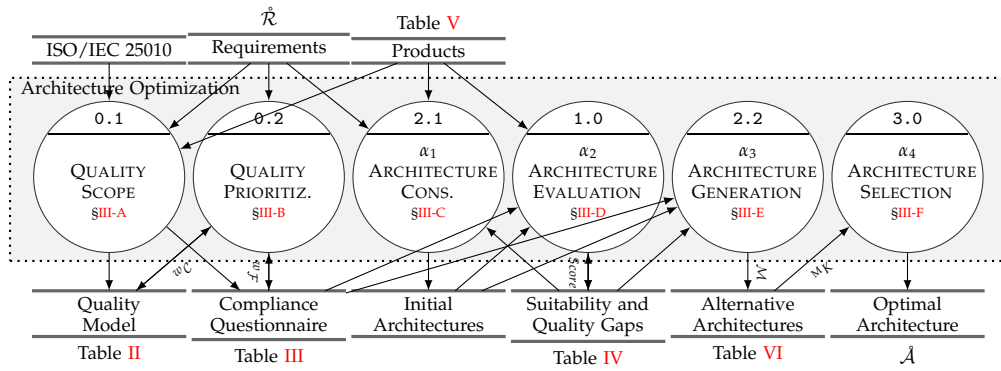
$\mathring{\mathcal{R}}$

Table V

ISO/IEC 25010

Requirements

Products

Architecture Optimization

0.1
Quality Scope
§III-A

0.2
Quality Prioritiz.
§III-B

2.1
$\alpha_1$
Architecture Cons.
§III-C

1.0
$\alpha_2$
Architecture Evaluation
§III-D

2.2
$\alpha_3$
Architecture Generation
§III-E

3.0
$\alpha_4$
Architecture Selection
§III-F

$w_{\mathcal{C}}$

$\mathcal{I}_w$

$\mathcal{S}core$

$\mathcal{M}$

$\mathcal{M}_K$

Quality Model

Table II

Compliance Questionnaire

Table III

Initial Architectures

Suitability and Quality Gaps

Table IV

Alternative Architectures

Table VI

Optimal Architecture

$\mathring{\mathcal{A}}$